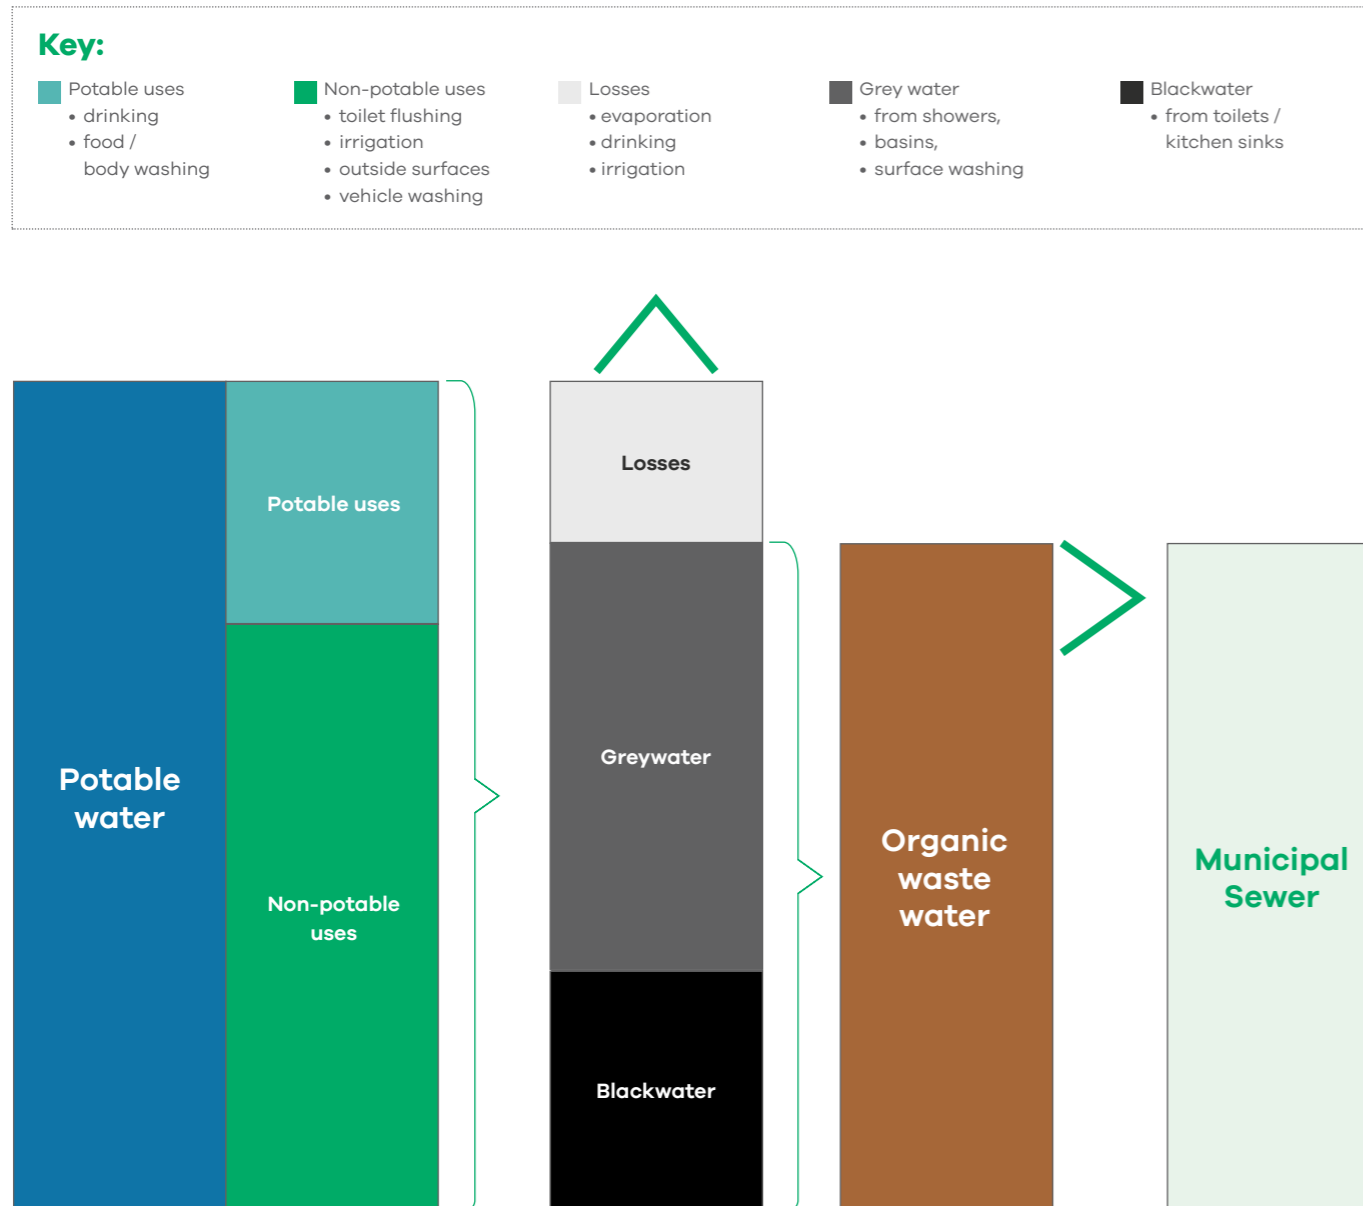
Key:

Potable uses
• drinking
• food / body washing

Non-potable uses
• toilet flushing
• irrigation
• outside surfaces
• vehicle washing

Losses
• evaporation
• drinking
• irrigation

Grey water
• from showers,
• basins,
• surface washing

Blackwater
• from toilets / kitchen sinks

Potable water

Potable uses

Non-potable uses

Losses

Greywater

Blackwater

Organic waste water

Municipal Sewer